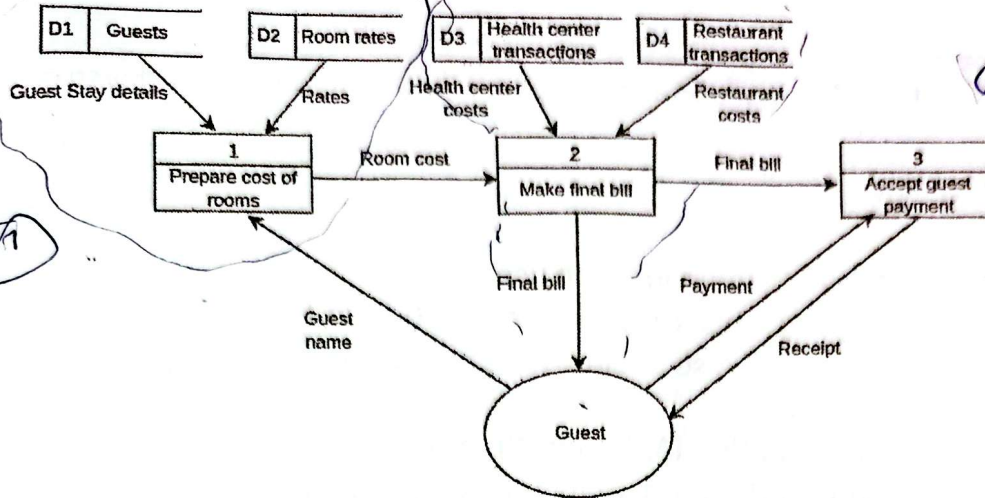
D1 Guests

D2 Room rates

D3 Health center transactions

D4 Restaurant transactions

Guest Stay details

Rates

Health center costs

Restaurant costs

1
Prepare cost of rooms

Room cost

2
Make final bill

Final bill

3
Accept guest payment

Final bill

Payment

Guest name

Receipt

Guest